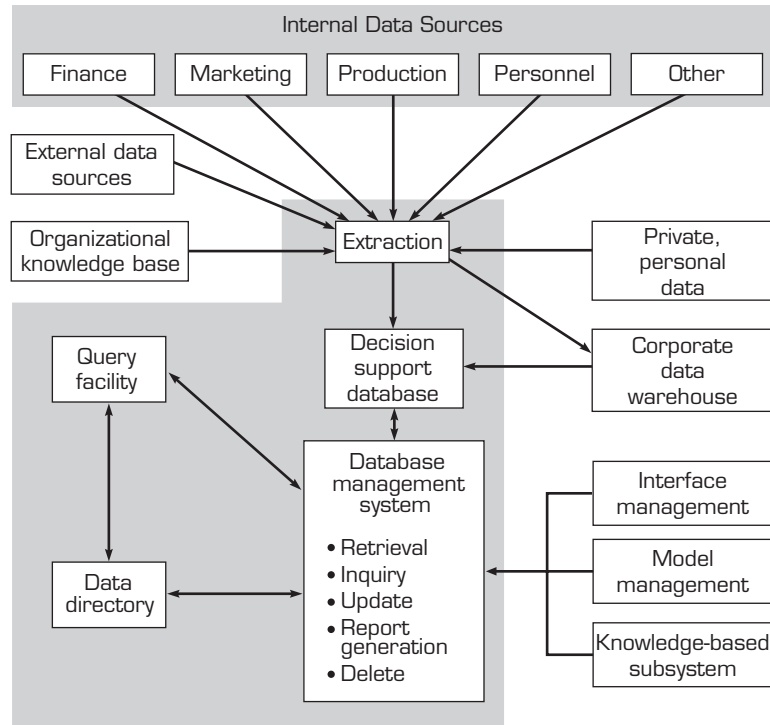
Internal Data Sources

Finance

Marketing

Production

Personnel

Other

External data sources

Organizational knowledge base

Extraction

Private, personal data

Query facility

Decision support database

Corporate data warehouse

Database management system

• Retrieval
• Inquiry
• Update
• Report generation
• Delete

Interface management

Model management

Data directory

Knowledge-based subsystem